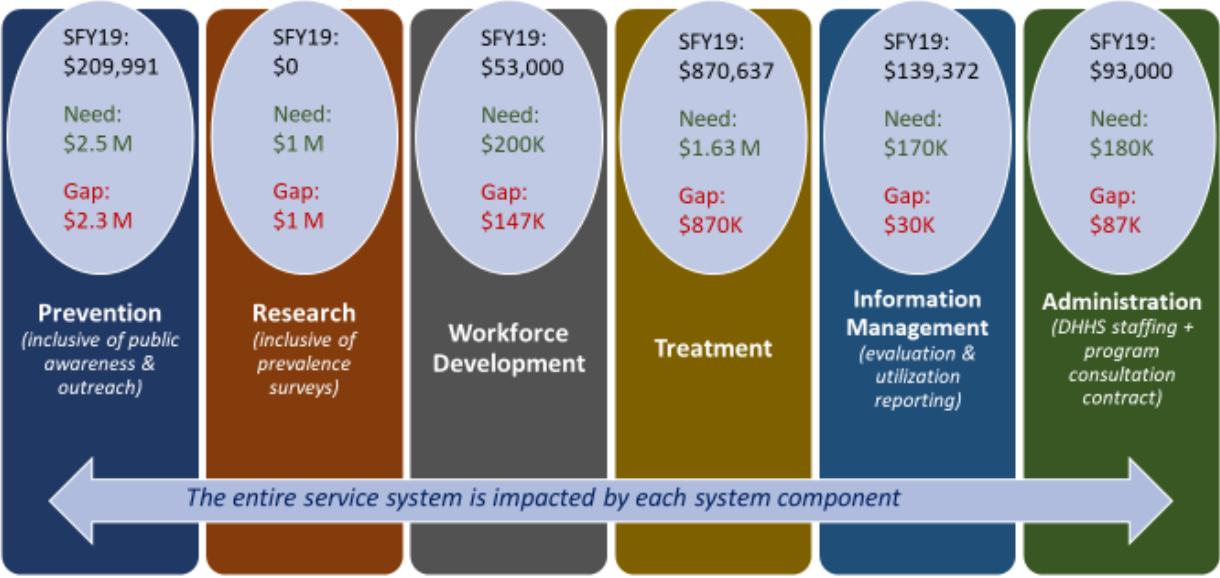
SFY19:
$209,991

Need:
$2.5 M

Gap:
$2.3 M

Prevention
(inclusive of public awareness & outreach)

SFY19:
$0

Need:
$1 M

Gap:
$1 M

Research
(inclusive of prevalence surveys)

SFY19:
$53,000

Need:
$200K

Gap:
$147K

Workforce Development

SFY19:
$870,637

Need:
$1.63 M

Gap:
$870K

Treatment

SFY19:
$139,372

Need:
$170K

Gap:
$30K

Information Management
(evaluation & utilization reporting)

SFY19:
$93,000

Need:
$180K

Gap:
$87K

Administration
(DHHS staffing + program consultation contract)

The entire service system is impacted by each system component